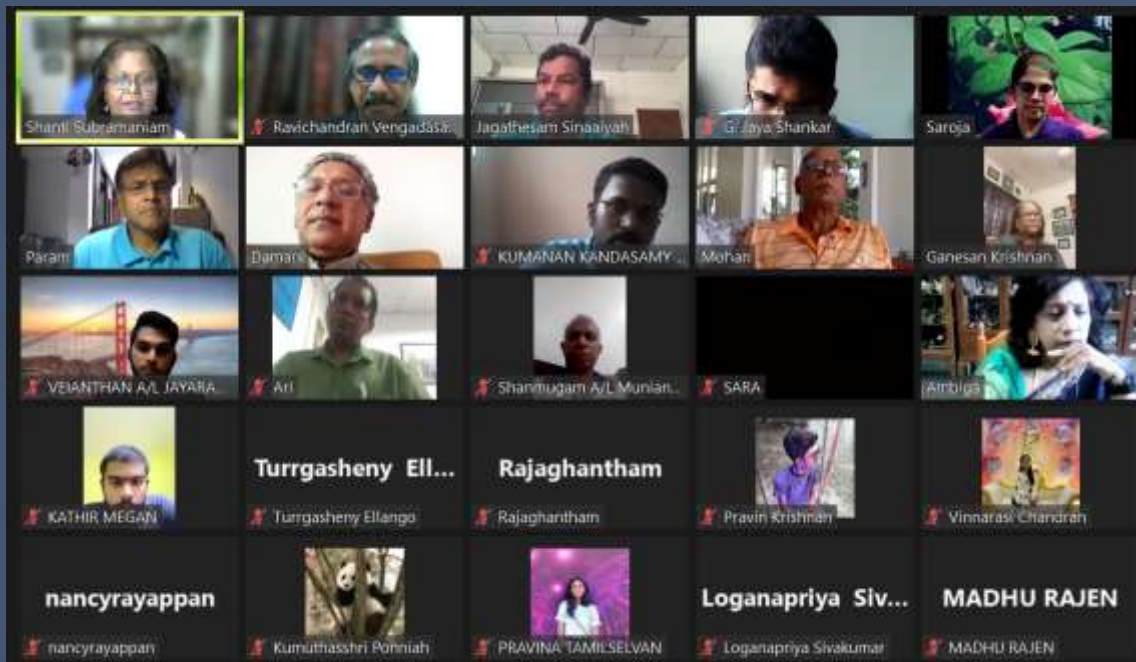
Shanti Subramaniam

Ravichandran Vengadasa...

Jagathesam Sinaaiyah

G Jaya Shankar

Saroja

Param

Damani

KUMANAN KANDASAMY ...

Mohan

Ganesan Krishnan

VEIANTHAN A/L JAYARA...

Ari

Shanmugam A/L Munian...

SARA

Ambiga

KATHIR MEGAN

Turrgasheny Ell...

Turrgasheny Ellango

Rajaghantham

Rajaghantham

Pravin Krishnan

Vinnarasi Chandran

nancyrayappan

nancyrayappan

Kumuthasshri Ponniah

PRAVINA TAMILSELVAN

Loganapriya Siv...

Loganapriya Sivakumar

MADHU RAJEN

MADHU RAJEN